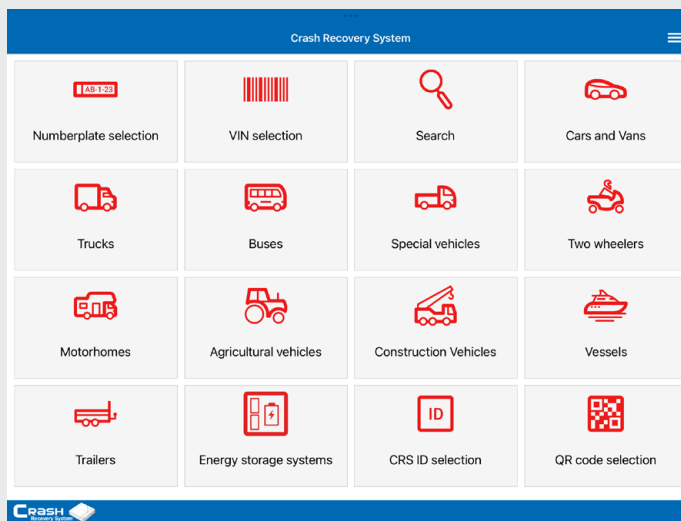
Crash Recovery System

AB-1-23

Numberplate selection

VIN selection

Search

Cars and Vans

Trucks

Buses

Special vehicles

Two wheelers

Motorhomes

Agricultural vehicles

Construction Vehicles

Vessels

Trailers

Energy storage systems

ID

CRS ID selection

QR code selection

CRASH Recovery System